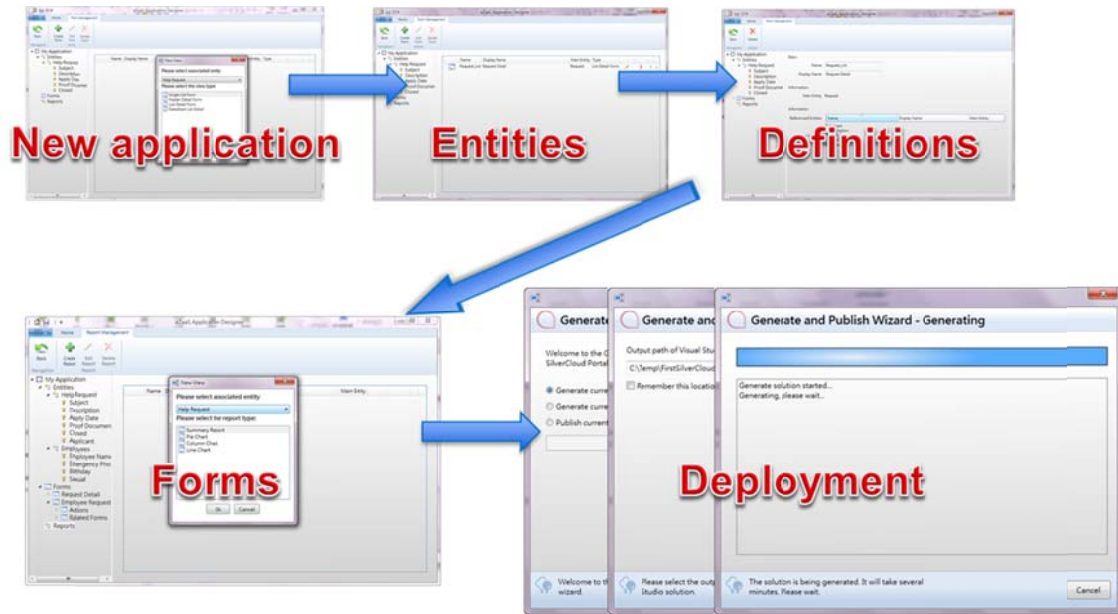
New application

Entities

Definitions

xCad. Application Designer

Home

Report Management

Back

Create Report

Edit Report

Delete Report

Navigation

Report

My Application

Entities

HelpRequest

Subject

Description

Apply Date

Proof Documen

Closed

Applicant

Employees

Employee Nam

Emergency Pho

Birthday

Sexual

Forms

Request Detail

Employee Request

Actions

Related Forms

Reports

Name

Main Entity

New View

Please select associated entity

Help Request

Please select be report type:

Summary Report

Pie Chart

Column Chart

Line Chart

Ok

Cancel

Forms

Generate

Welcome to the SilverCloud Portal

Generate curre

Generate curre

Publish current

Welcome to the wizard.

Generate and

Output path of Visual Stu

C:\Temp\FirstSilverCloud

Remember this locatio

Please select the outp Studio solution.

Generate and Publish Wizard - Generating

Generate solution started...

Generating, please wait...

The soluton is being generated. It will take several minutes. Please wait.

Cancel

Deployment